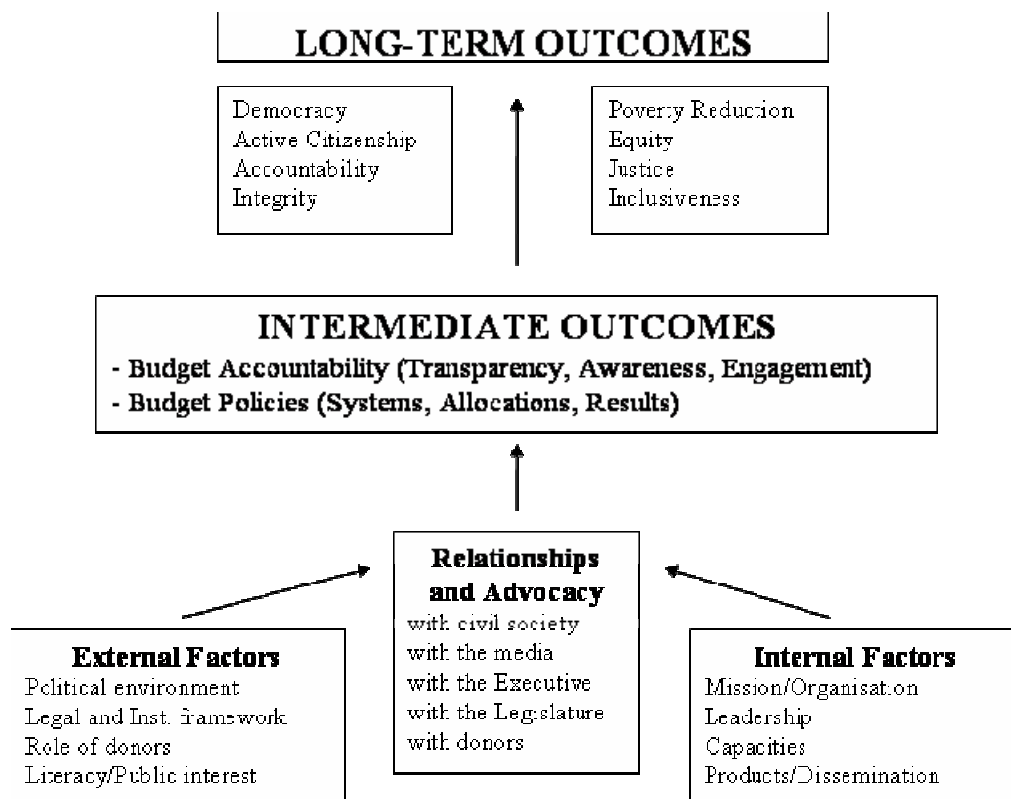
LONG-TERM OUTCOMES

Democracy
Active Citizenship
Accountability
Integrity

Poverty Reduction
Equity
Justice
Inclusiveness

INTERMEDIATE OUTCOMES
- Budget Accountability (Transparency, Awareness, Engagement)
- Budget Policies (Systems, Allocations, Results)

External Factors
Political environment
Legal and Inst. framework
Role of donors
Literacy/Public interest

Relationships and Advocacy
with civil society
with the media
with the Executive
with the Legislature
with donors

Internal Factors
Mission/Organisation
Leadership
Capacities
Products/Dissemination